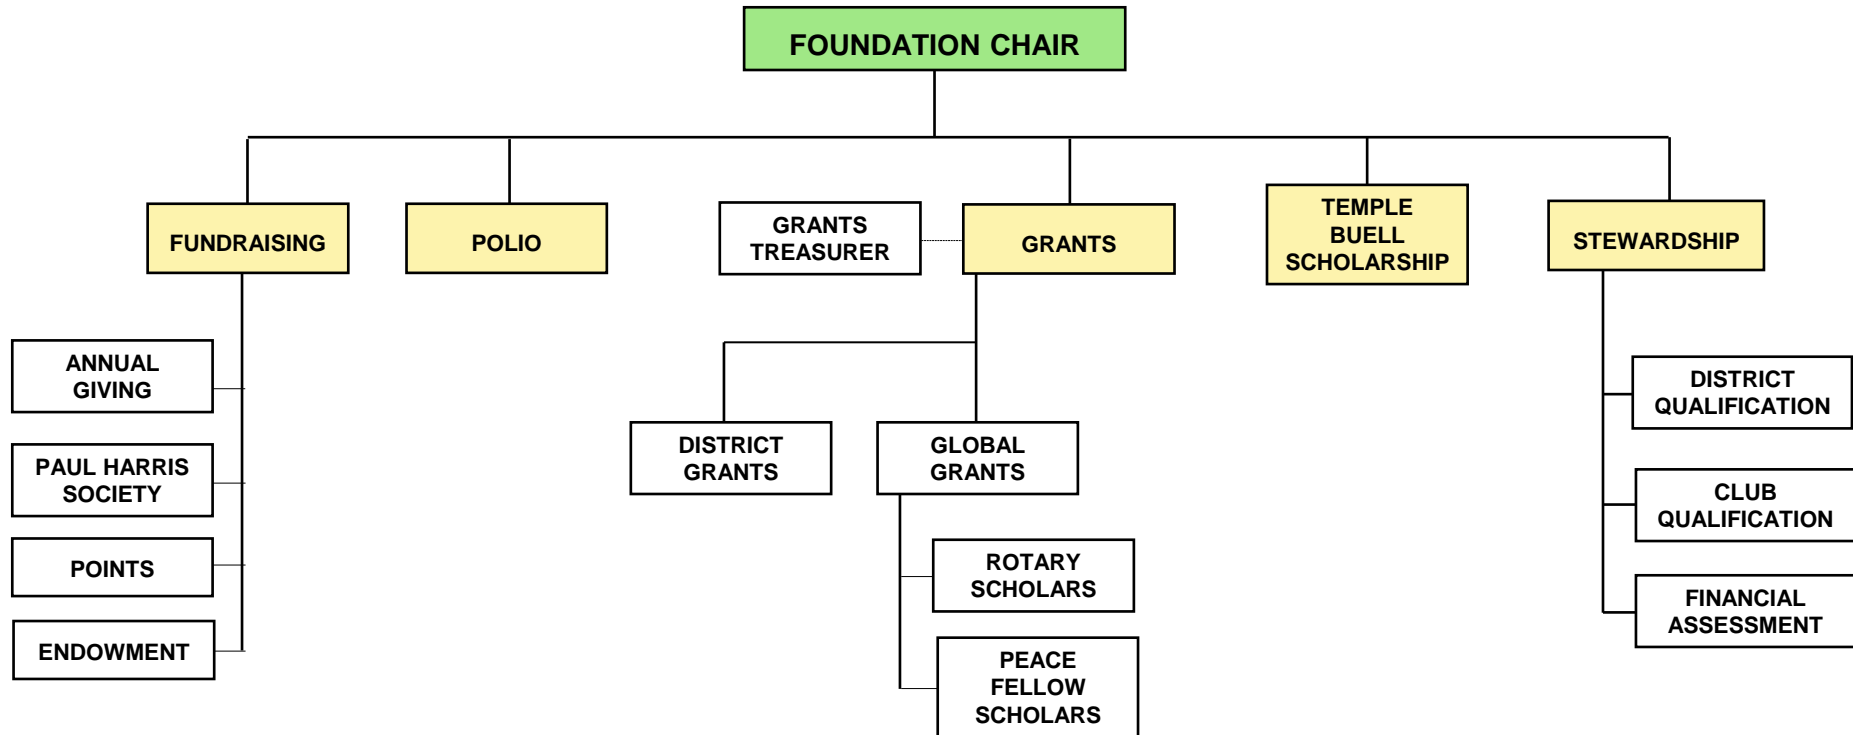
FOUNDATION CHAIR

FUNDRAISING

POLIO

GRANTS TREASURER

GRANTS

TEMPLE BUELL SCHOLARSHIP

STEWARDSHIP

ANNUAL GIVING

PAUL HARRIS SOCIETY

POINTS

ENDOWMENT

DISTRICT GRANTS

GLOBAL GRANTS

ROTARY SCHOLARS

PEACE FELLOW SCHOLARS

DISTRICT QUALIFICATION

CLUB QUALIFICATION

FINANCIAL ASSESSMENT